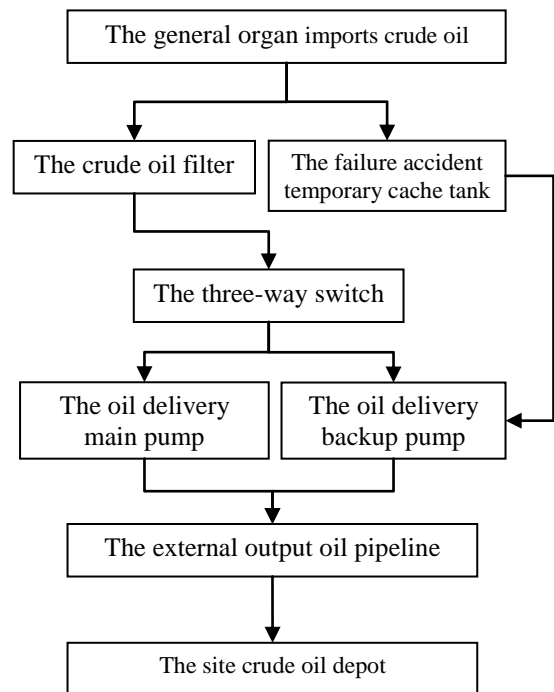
The general organ imports crude oil

The crude oil filter

The failure accident temporary cache tank

The three-way switch

The oil delivery main pump

The oil delivery backup pump

The external output oil pipeline

The site crude oil depot